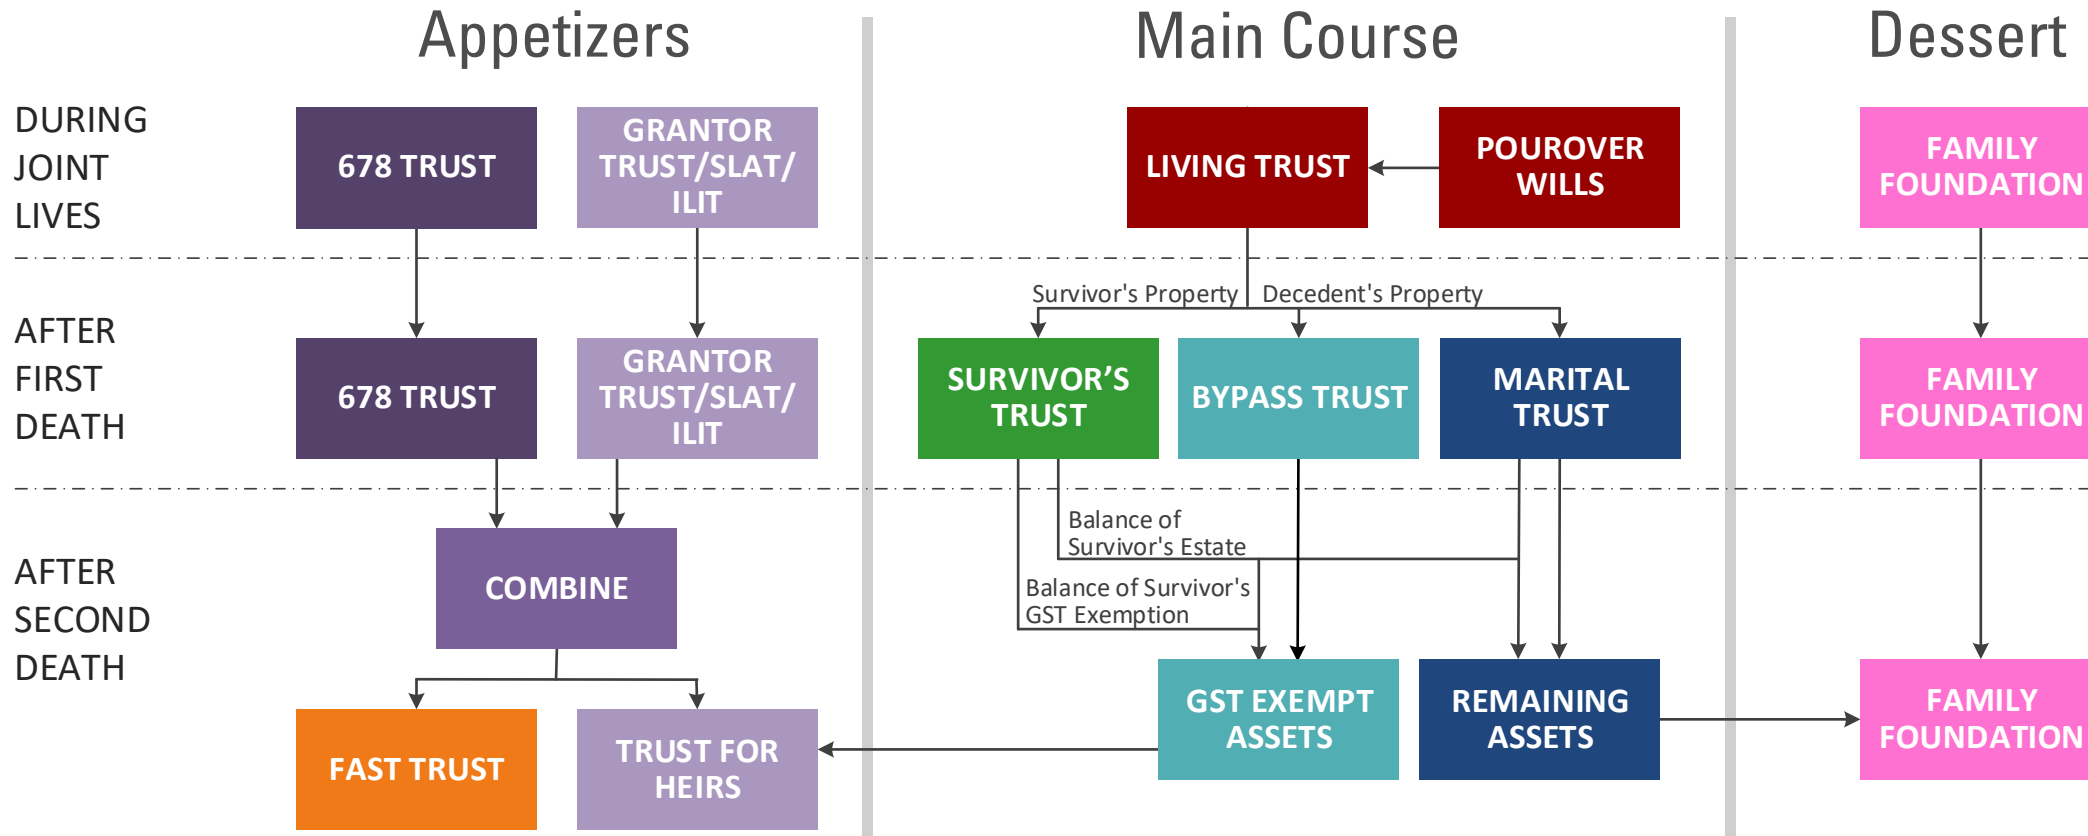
Appetizers

Main Course

Dessert

DURING JOINT LIVES

678 TRUST

GRANTOR TRUST/SLAT/ ILIT

LIVING TRUST

POUROVER WILLS

FAMILY FOUNDATION

AFTER FIRST DEATH

Survivor's Property

Decedent's Property

678 TRUST

GRANTOR TRUST/SLAT/ ILIT

SURVIVOR'S TRUST

BYPASS TRUST

MARITAL TRUST

FAMILY FOUNDATION

AFTER SECOND DEATH

Balance of Survivor's Estate

Balance of Survivor's GST Exemption

COMBINE

GST EXEMPT ASSETS

REMAINING ASSETS

FAMILY FOUNDATION

FAST TRUST

TRUST FOR HEIRS